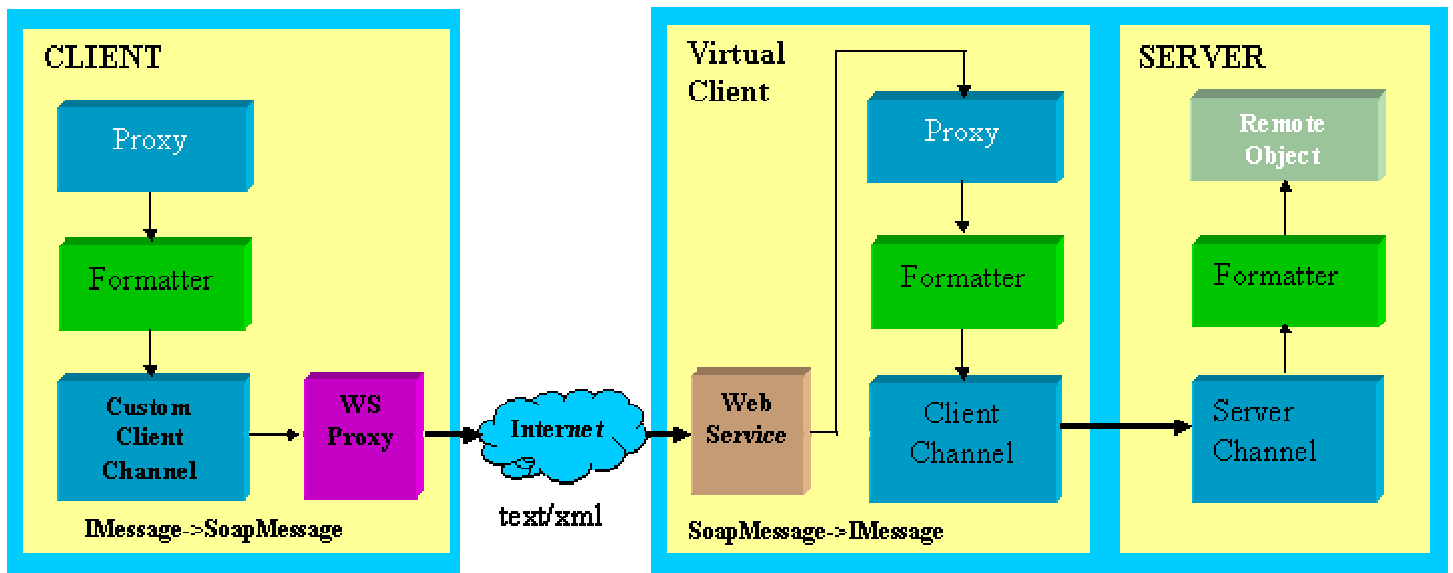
CLIENT

Proxy

Formatter

Custom Client Channel

WS Proxy

IMessage->SoapMessage

Internet

text/xml

Virtual Client

Web Service

Proxy

Formatter

Client Channel

SoapMessage->IMessage

SERVER

Remote Object

Formatter

Server Channel